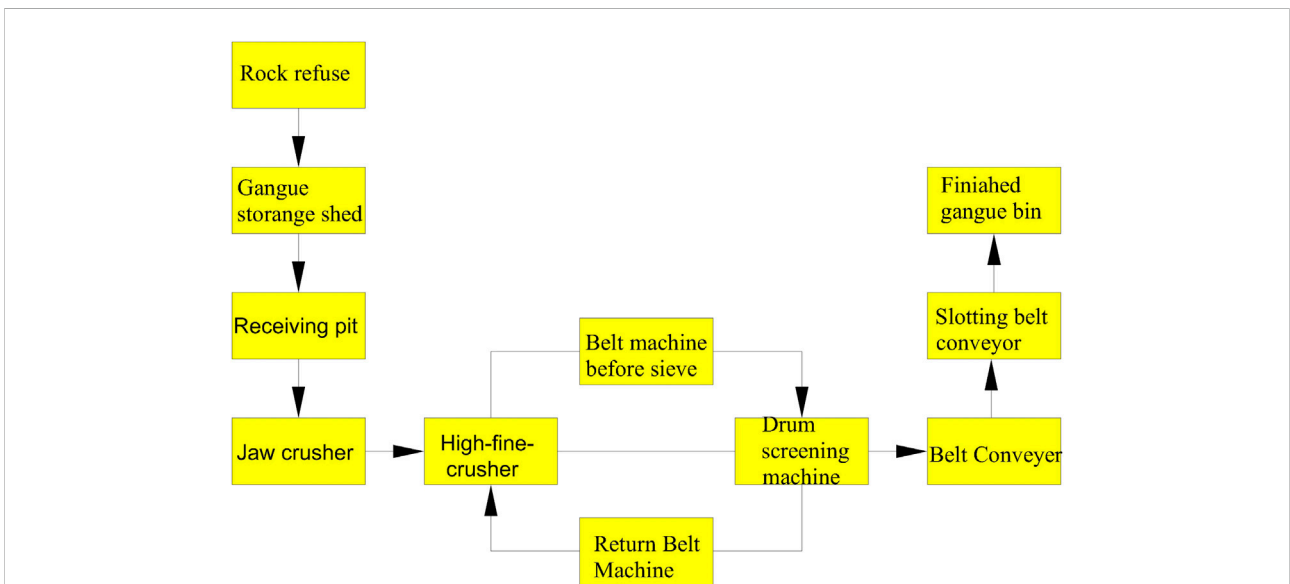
Rock refuse

Gangue storange shed

Receiving pit

Jaw crusher

High-fine-crusher

Belt machine before sieve

Drum screening machine

Return Belt Machine

Belt Conveyer

Slotting belt conveyor

Finiahed gangue bin